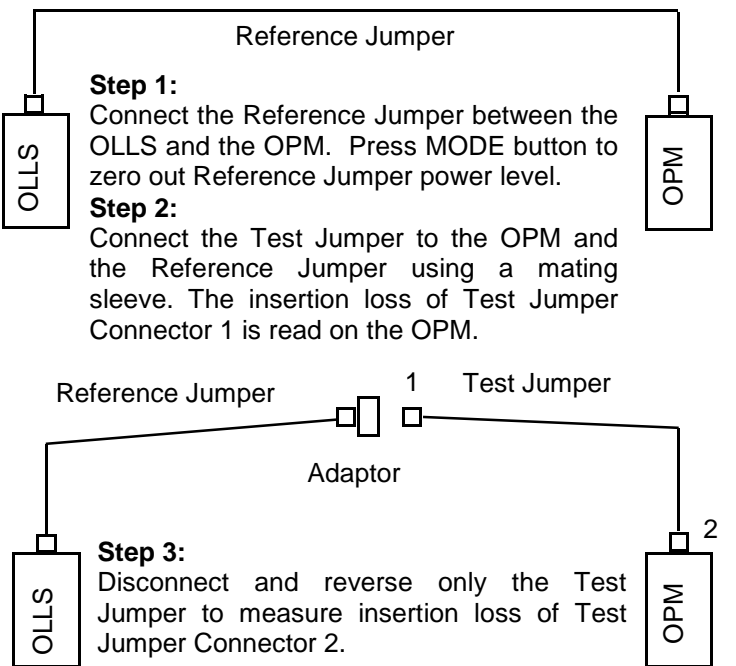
Reference Jumper

OLLS

OPM

**Step 1:**
Connect the Reference Jumper between the OLLS and the OPM. Press MODE button to zero out Reference Jumper power level.

**Step 2:**
Connect the Test Jumper to the OPM and the Reference Jumper using a mating sleeve. The insertion loss of Test Jumper Connector 1 is read on the OPM.

Reference Jumper

1

Test Jumper

Adaptor

2

OLLS

OPM

**Step 3:**
Disconnect and reverse only the Test Jumper to measure insertion loss of Test Jumper Connector 2.